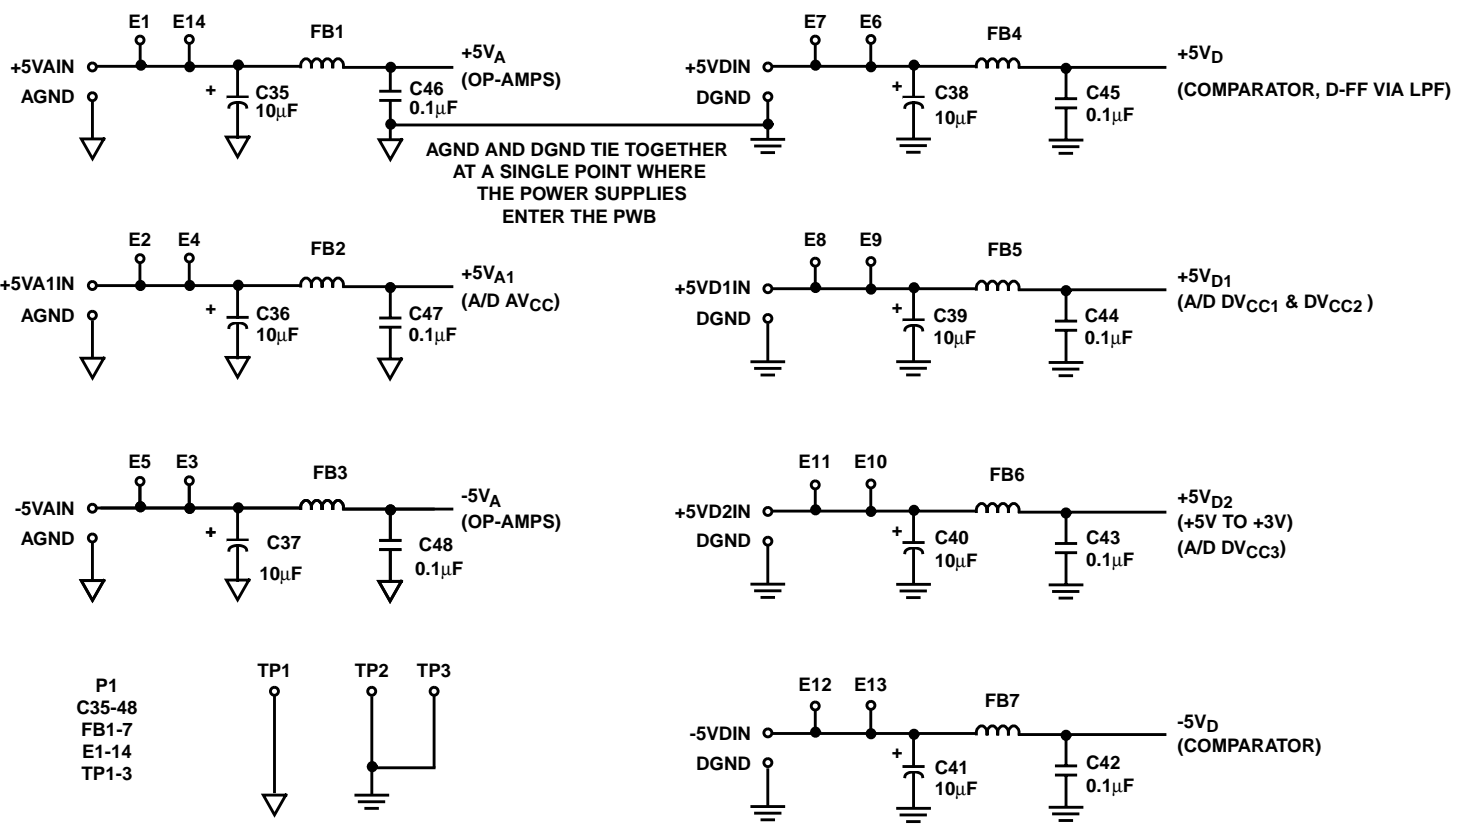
E1 E14 FB1
+5VAIN
AGND
+
C35
10µF
C46
0.1µF
$+5V_A$
(OP-AMPS)

E7 E6 FB4
+5VDIN
DGND
+
C38
10µF
C45
0.1µF
$+5V_D$
(COMPARATOR, D-FF VIA LPF)

AGND AND DGND TIE TOGETHER AT A SINGLE POINT WHERE THE POWER SUPPLIES ENTER THE PWB

E2 E4 FB2
+5VA1IN
AGND
+
C36
10µF
C47
0.1µF
$+5V_{A1}$
(A/D $AV_{CC}$)

E8 E9 FB5
+5VD1IN
DGND
+
C39
10µF
C44
0.1µF
$+5V_{D1}$
(A/D $DV_{CC1}$ & $DV_{CC2}$ )

E5 E3 FB3
-5VAIN
AGND
+
C37
10µF
C48
0.1µF
$-5V_A$
(OP-AMPS)

E11 E10 FB6
+5VD2IN
DGND
+
C40
10µF
C43
0.1µF
$+5V_{D2}$
(+5V TO +3V)
(A/D $DV_{CC3}$)

P1
C35-48
FB1-7
E1-14
TP1-3

TP1
TP2 TP3

E12 E13 FB7
-5VDIN
DGND
+
C41
10µF
C42
0.1µF
$-5V_D$
(COMPARATOR)